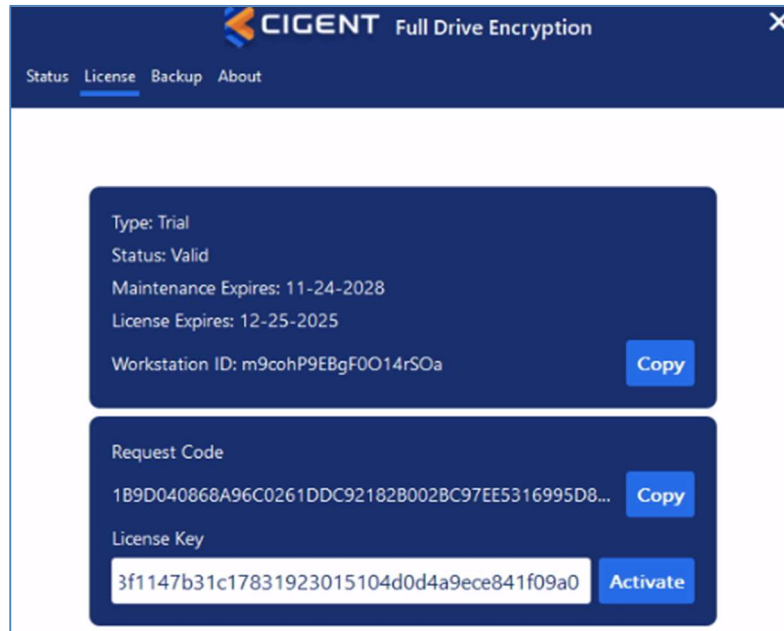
CIGENT Full Drive Encryption

Status License Backup About

Type: Trial

Status: Valid

Maintenance Expires: 11-24-2028

License Expires: 12-25-2025

Workstation ID: m9cohP9EBgF0O14rSOa

Copy

Request Code

1B9D040868A96C0261DDC92182B002BC97EE5316995D8...

Copy

License Key

3f1147b31c17831923015104d0d4a9ece841f09a0

Activate